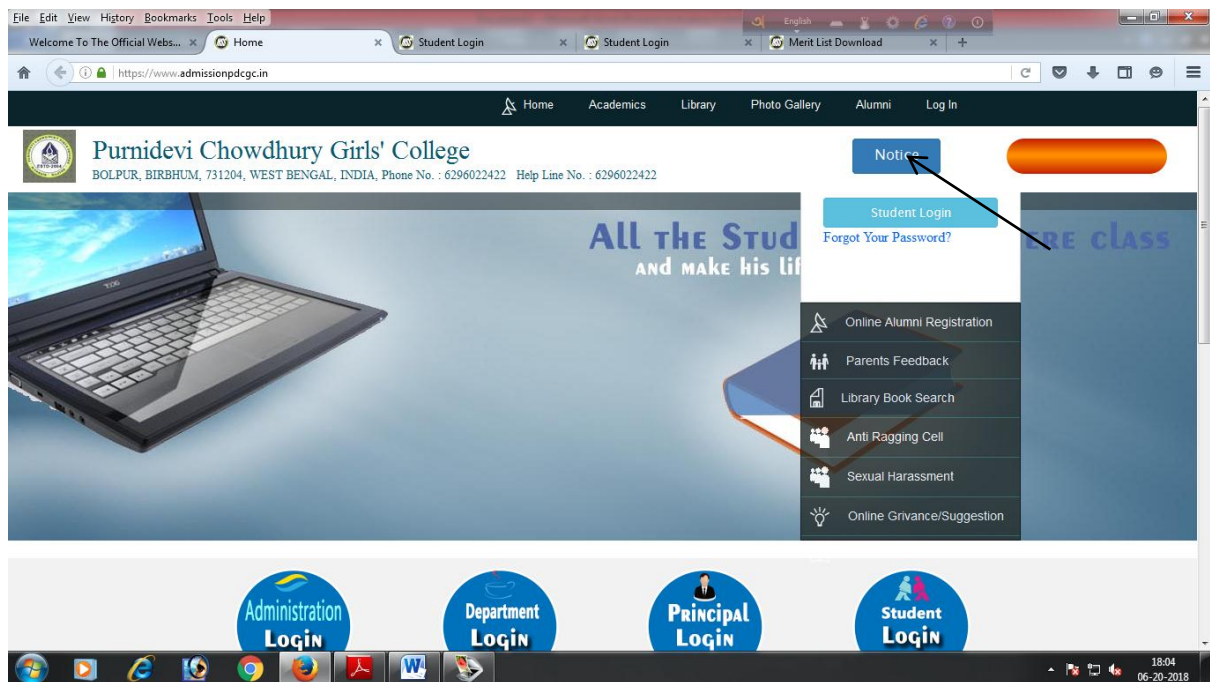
File Edit View History Bookmarks Tools Help

English

Welcome To The Official Webs... × Home × Student Login × Student Login × Merit List Download × +

https://www.admissionpdcgc.in

Home Academics Library Photo Gallery Alumni Log In

ESTD-2004

Purnidevi Chowdhury Girls' College
BOLPUR, BIRBHUM, 731204, WEST BENGAL, INDIA, Phone No. : 6296022422 Help Line No. : 6296022422

Notice

Student Login
Forgot Your Password?

All the Stud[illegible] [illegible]re class
and make his lif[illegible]

Online Alumni Registration
Parents Feedback
Library Book Search
Anti Ragging Cell
Sexual Harassment
Online Grivance/Suggestion

Administration Login
Department Login
Principal Login
Student Login

18:04
06-20-2018